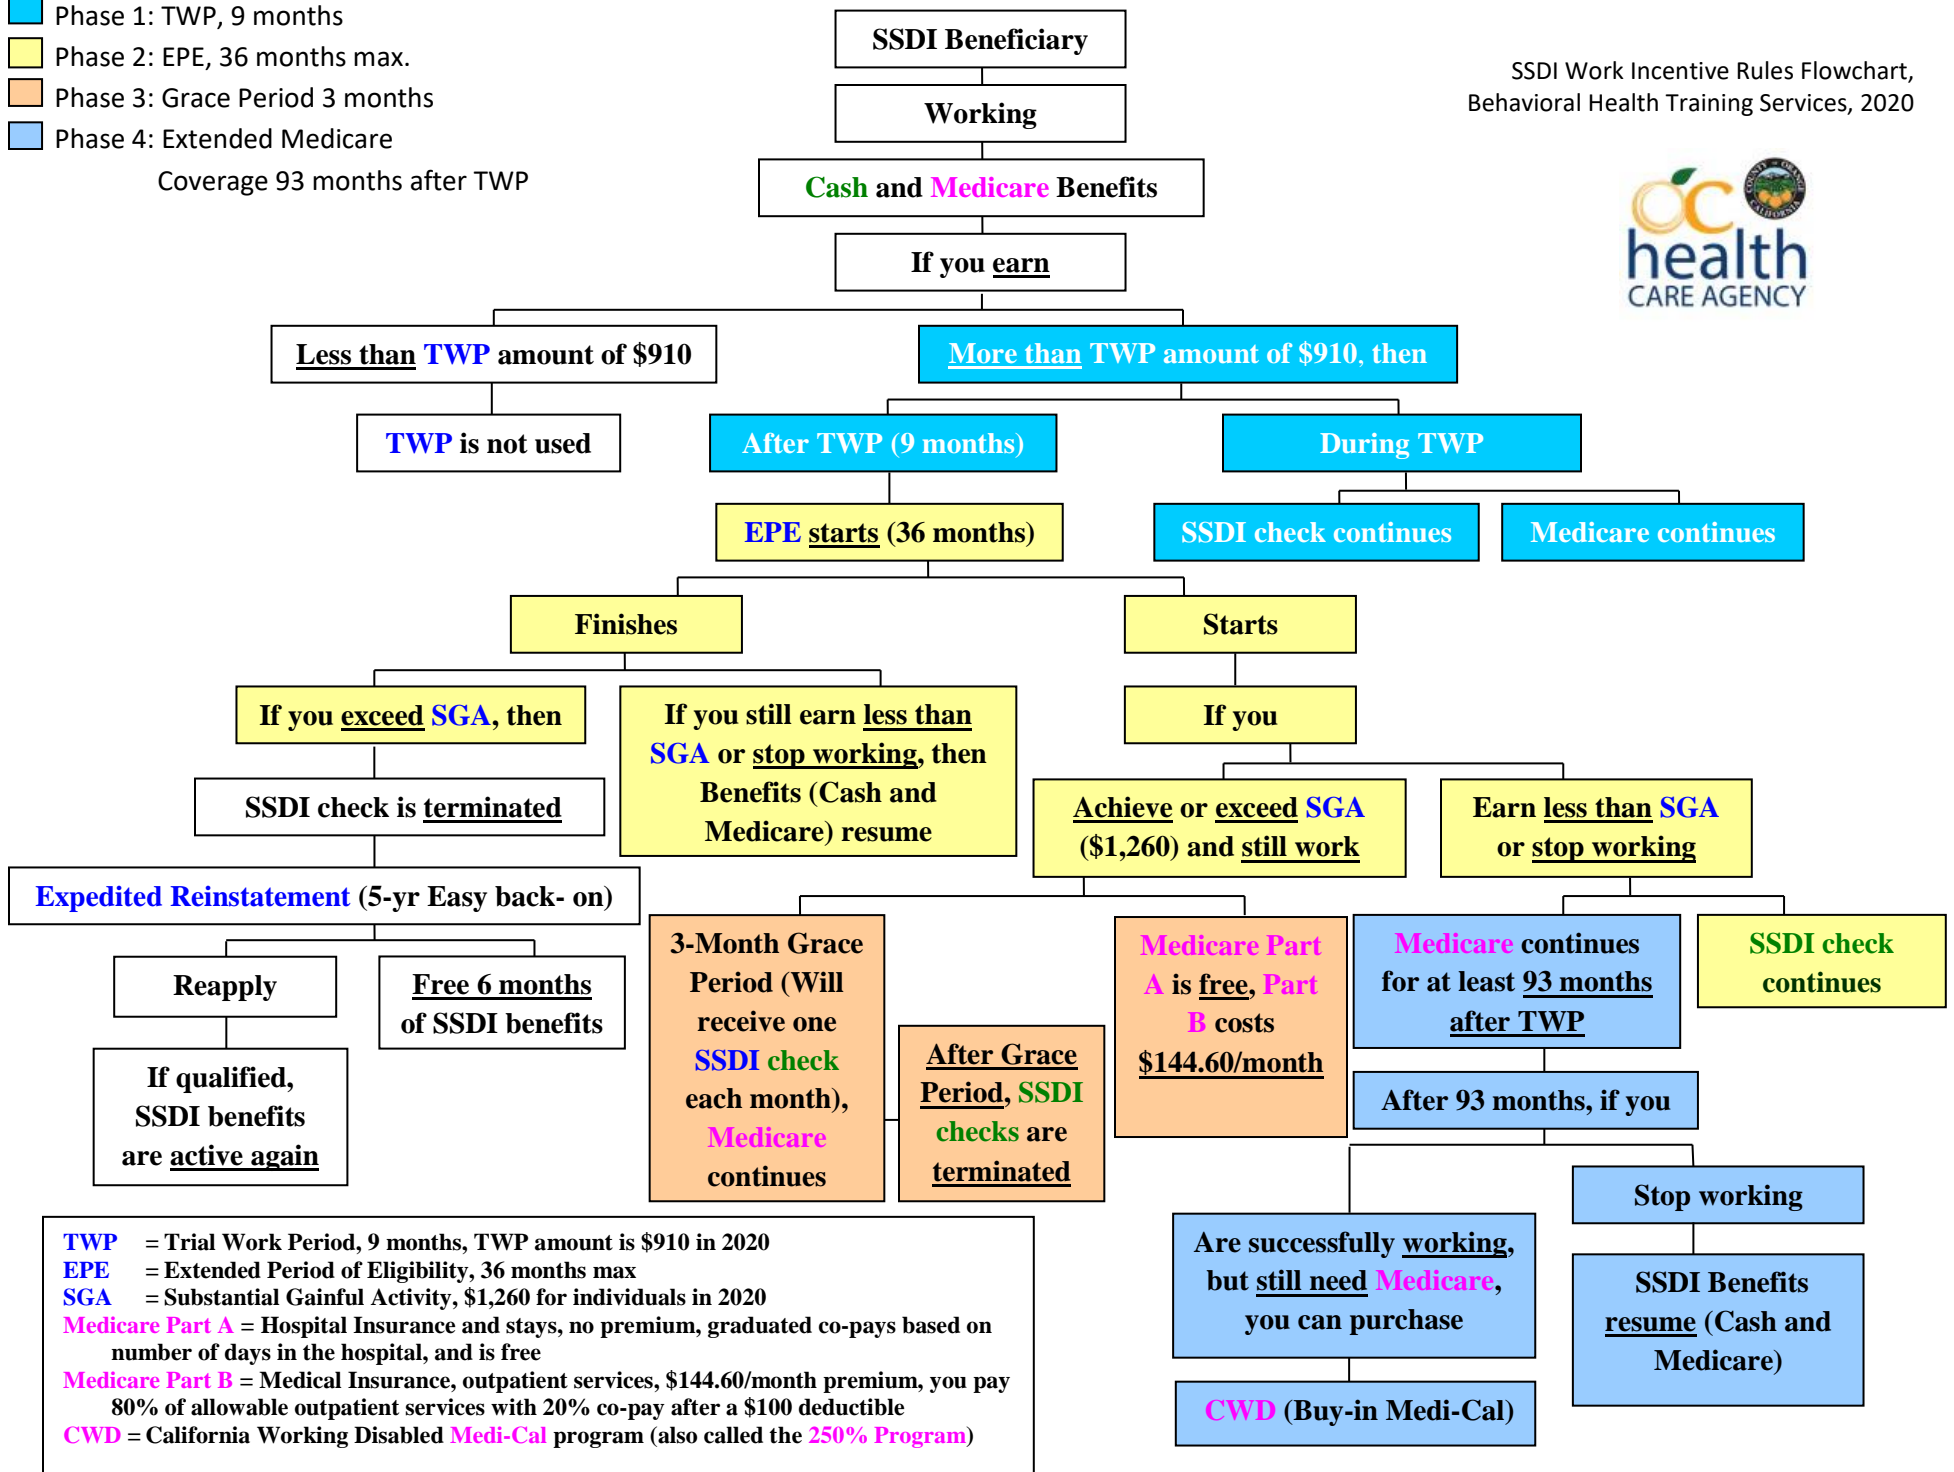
Phase 1: TWP, 9 months
Phase 2: EPE, 36 months max.
Phase 3: Grace Period 3 months
Phase 4: Extended Medicare Coverage 93 months after TWP

SSDI Work Incentive Rules Flowchart, Behavioral Health Training Services, 2020

OC health CARE AGENCY

SSDI Beneficiary

Working

Cash and Medicare Benefits

If you earn

Less than TWP amount of $910

TWP is not used

More than TWP amount of $910, then

After TWP (9 months)

During TWP

SSDI check continues

Medicare continues

EPE starts (36 months)

Finishes

If you exceed SGA, then

SSDI check is terminated

Expedited Reinstatement (5-yr Easy back- on)

Reapply

If qualified, SSDI benefits are active again

Free 6 months of SSDI benefits

If you still earn less than SGA or stop working, then Benefits (Cash and Medicare) resume

Starts

If you

Achieve or exceed SGA ($1,260) and still work

3-Month Grace Period (Will receive one SSDI check each month), Medicare continues

After Grace Period, SSDI checks are terminated

Medicare Part A is free, Part B costs $144.60/month

Earn less than SGA or stop working

Medicare continues for at least 93 months after TWP

SSDI check continues

After 93 months, if you

Are successfully working, but still need Medicare, you can purchase

CWD (Buy-in Medi-Cal)

Stop working

SSDI Benefits resume (Cash and Medicare)

TWP = Trial Work Period, 9 months, TWP amount is $910 in 2020
EPE = Extended Period of Eligibility, 36 months max
SGA = Substantial Gainful Activity, $1,260 for individuals in 2020
Medicare Part A = Hospital Insurance and stays, no premium, graduated co-pays based on number of days in the hospital, and is free
Medicare Part B = Medical Insurance, outpatient services, $144.60/month premium, you pay 80% of allowable outpatient services with 20% co-pay after a $100 deductible
CWD = California Working Disabled Medi-Cal program (also called the 250% Program)